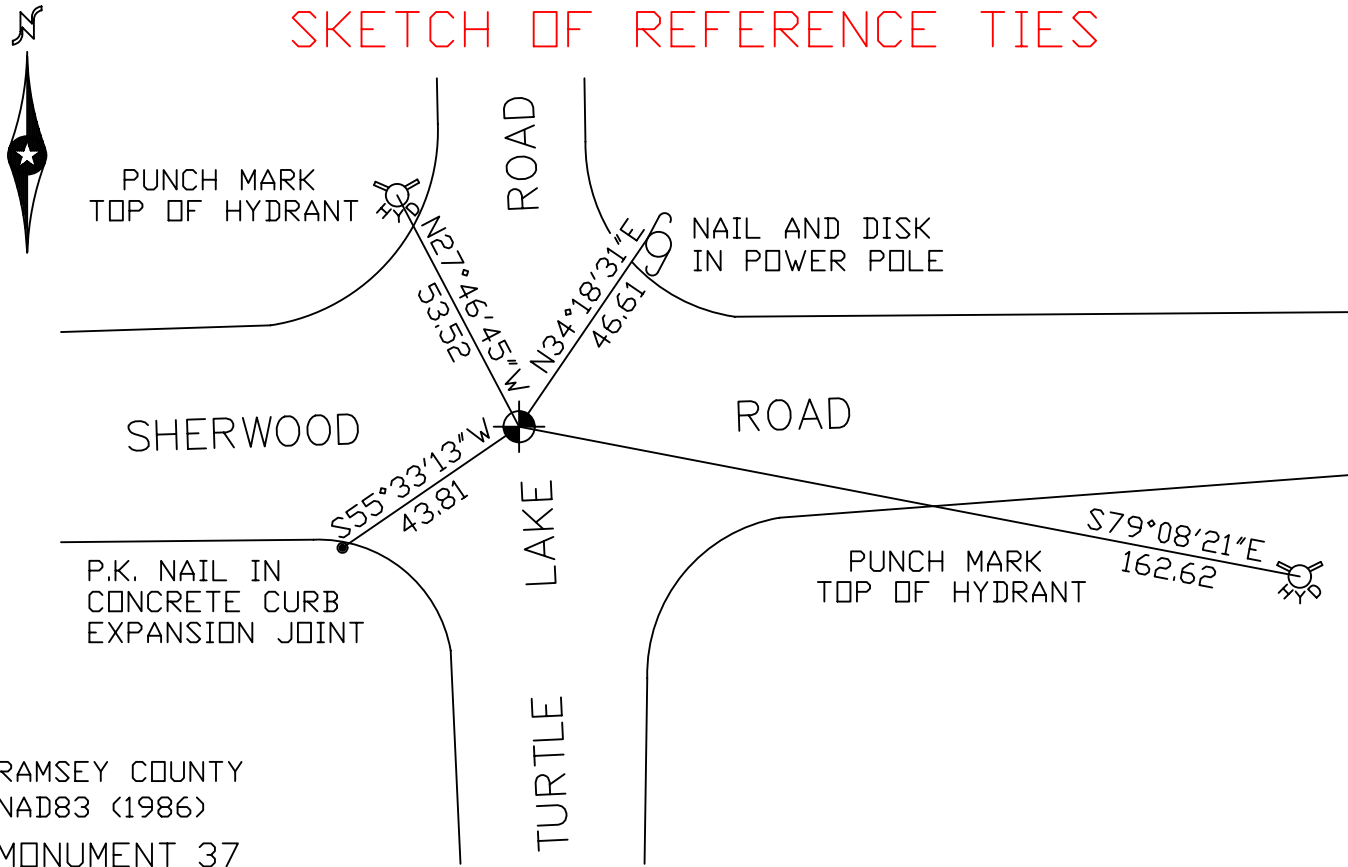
N

SKETCH OF REFERENCE TIES

PUNCH MARK
TOP OF HYDRANT

HYD

ROAD

N27°46'45"W
53.52

N34°18'31"E
46.61

NAIL AND DISK
IN POWER POLE

SHERWOOD

ROAD

S55°33'13"W
43.81

P.K. NAIL IN
CONCRETE CURB
EXPANSION JOINT

LAKE

S79°08'21"E
162.62

PUNCH MARK
TOP OF HYDRANT

HYD

TURTLE

RAMSEY COUNTY
NAD83 (1986)

MONUMENT 37